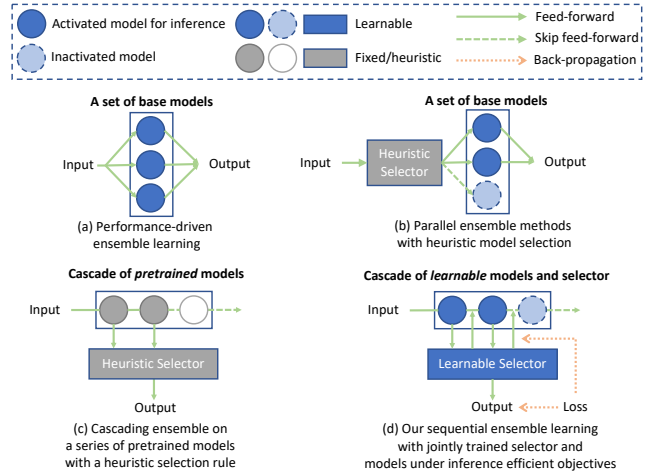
Activated model for inference
Inactivated model
Learnable
Fixed/heuristic
Feed-forward
Skip feed-forward
Back-propagation

A set of base models
Input
Output
(a) Performance-driven ensemble learning

A set of base models
Input
Heuristic Selector
Output
(b) Parallel ensemble methods with heuristic model selection

Cascade of *pretrained* models
Input
Heuristic Selector
Output
(c) Cascading ensemble on a series of pretrained models with a heuristic selection rule

Cascade of *learnable* models and selector
Input
Learnable Selector
Output
Loss
(d) Our sequential ensemble learning with jointly trained selector and models under inference efficient objectives